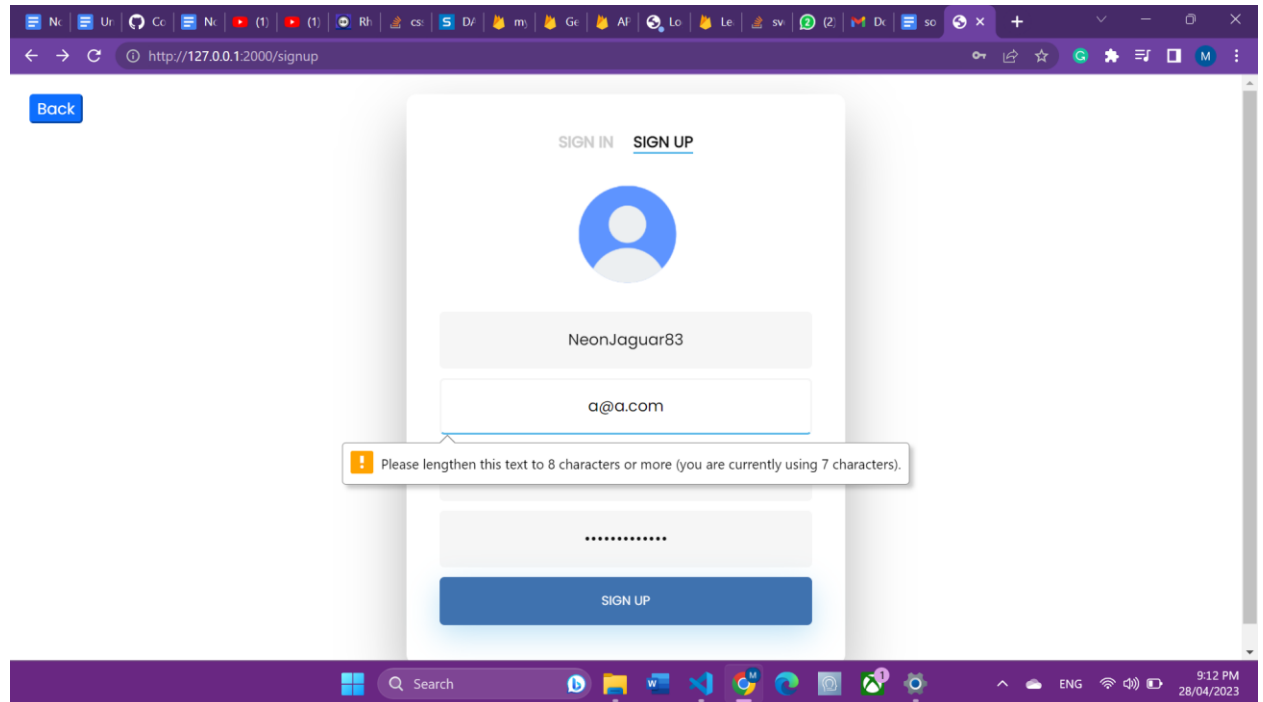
Nc | Ur | Cc | Nc | (1) | (1) | Rh | cs | DA | my | Ge | AF | Lo | Le | sv | (2) | Dc | so

http://127.0.0.1:2000/signup

M

Back

SIGN IN SIGN UP

NeonJaguar83

a@a.com

Please lengthen this text to 8 characters or more (you are currently using 7 characters).

•••••••••••••

SIGN UP

Search

ENG

9:12 PM
28/04/2023